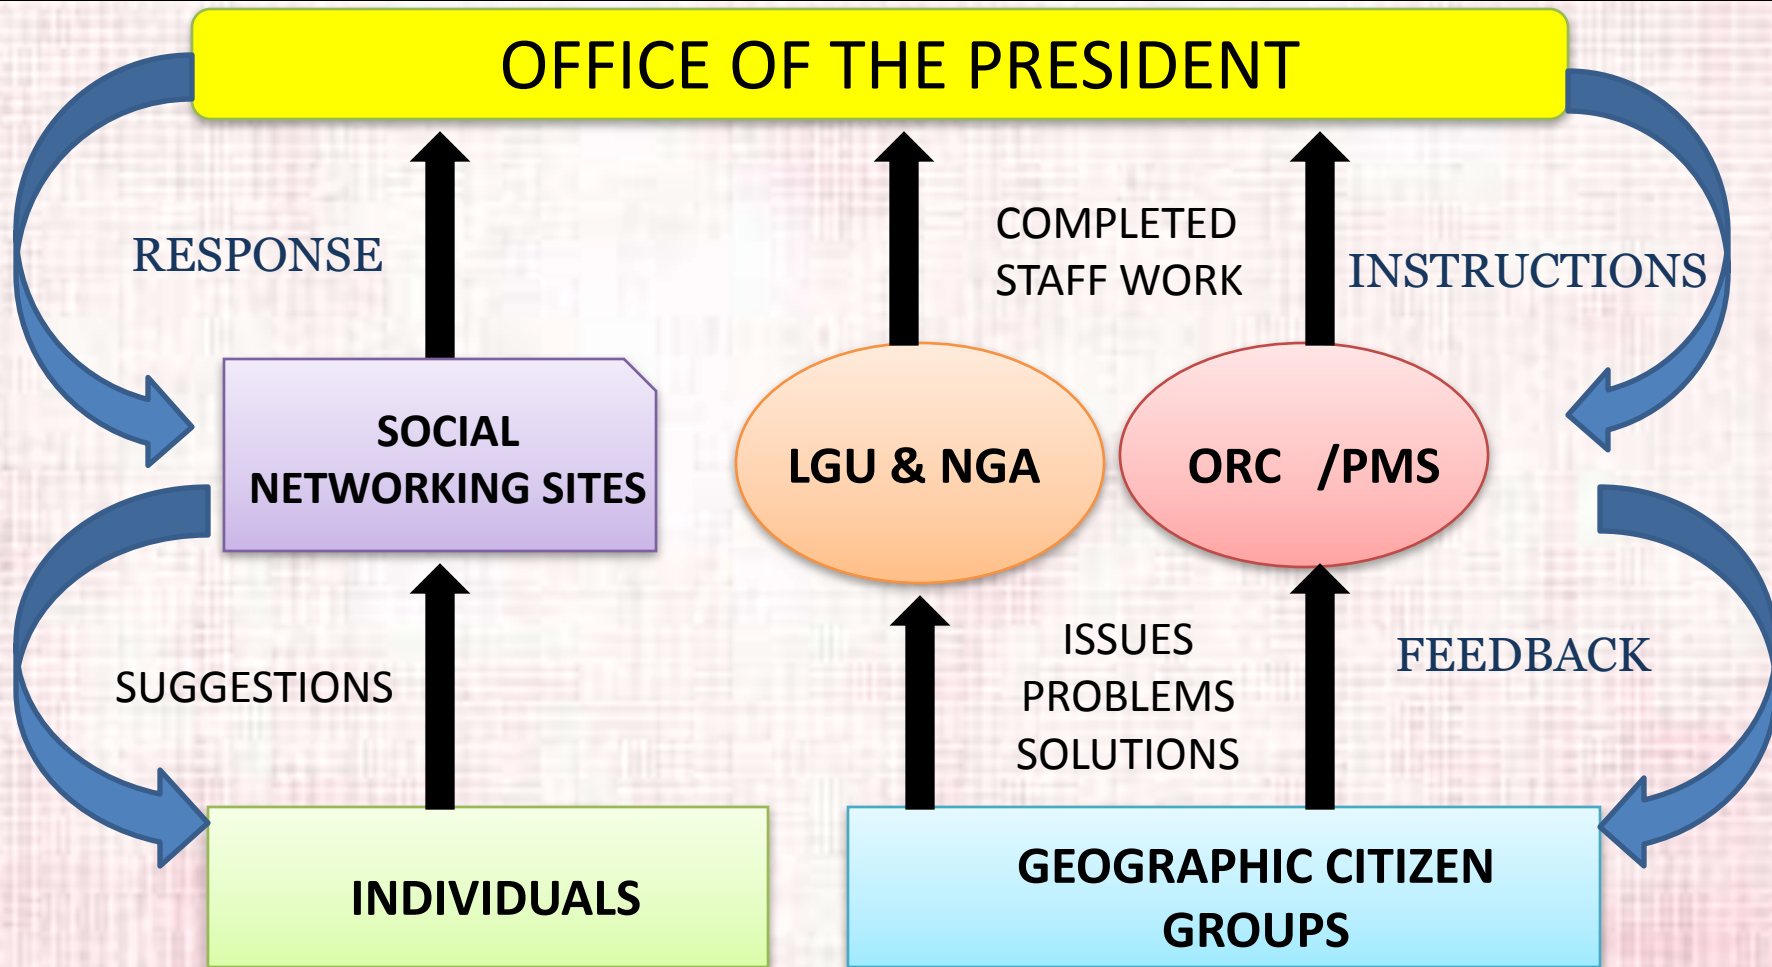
OFFICE OF THE PRESIDENT

RESPONSE

COMPLETED STAFF WORK

INSTRUCTIONS

SOCIAL NETWORKING SITES

LGU & NGA

ORC /PMS

SUGGESTIONS

ISSUES
PROBLEMS
SOLUTIONS

FEEDBACK

INDIVIDUALS

GEOGRAPHIC CITIZEN GROUPS